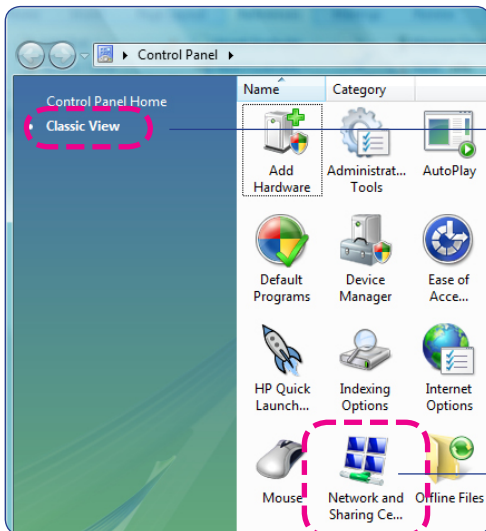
Control Panel

Control Panel Home
Classic View

Name
Category

Add Hardware
Administrat... Tools
AutoPlay
Default Programs
Device Manager
Ease of Acce...
HP Quick Launch...
Indexing Options
Internet Options
Mouse
Network and Sharing Ce...
Offline Files